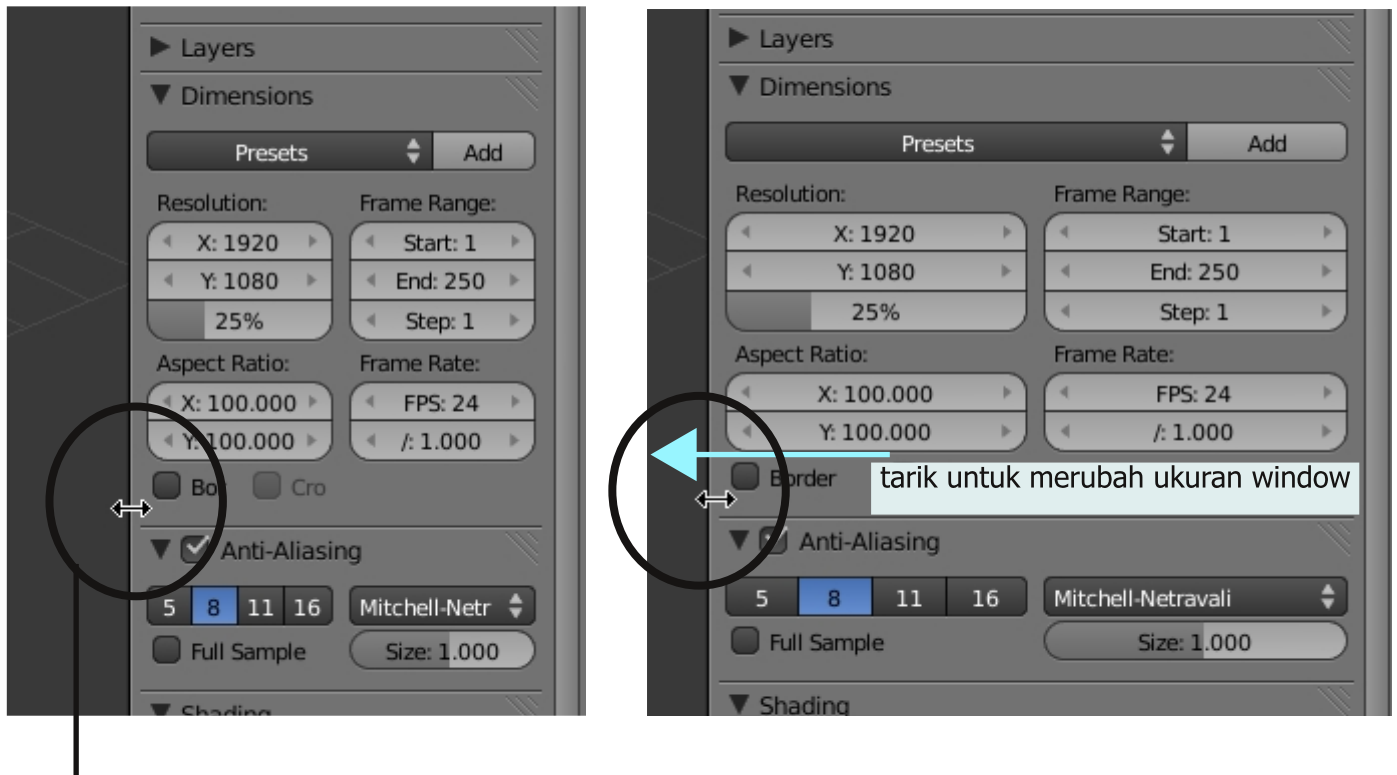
▶ Layers
▼ Dimensions
Presets
Add
Resolution:
X: 1920
Y: 1080
25%
Frame Range:
Start: 1
End: 250
Step: 1
Aspect Ratio:
X: 100.000
Y: 100.000
Frame Rate:
FPS: 24
/: 1.000
Bo
Cro
▼ Anti-Aliasing
5
8
11
16
Mitchell-Netr
Full Sample
Size: 1.000
▼ Shading

▶ Layers
▼ Dimensions
Presets
Add
Resolution:
X: 1920
Y: 1080
25%
Frame Range:
Start: 1
End: 250
Step: 1
Aspect Ratio:
X: 100.000
Y: 100.000
Frame Rate:
FPS: 24
/: 1.000
Border
tarik untuk merubah ukuran window
▼ Anti-Aliasing
5
8
11
16
Mitchell-Netravali
Full Sample
Size: 1.000
▼ Shading